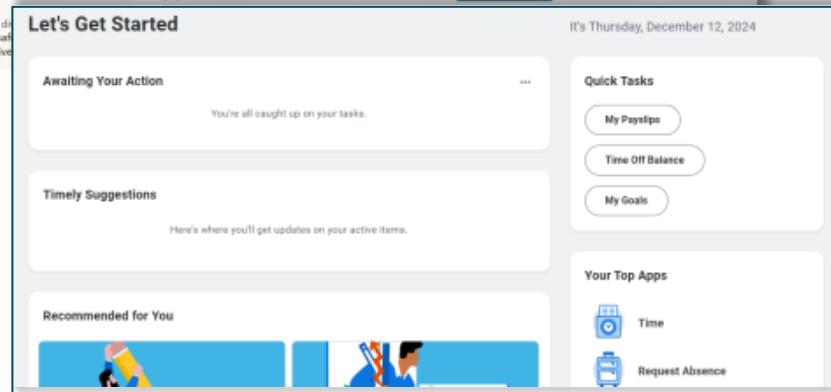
Let's Get Started

It's Thursday, December 12, 2024

Awaiting Your Action

...

You're all caught up on your tasks.

Timely Suggestions

Here's where you'll get updates on your active items.

Recommended for You

Quick Tasks

My Payslips

Time Off Balance

My Goals

Your Top Apps

Time

Request Absence